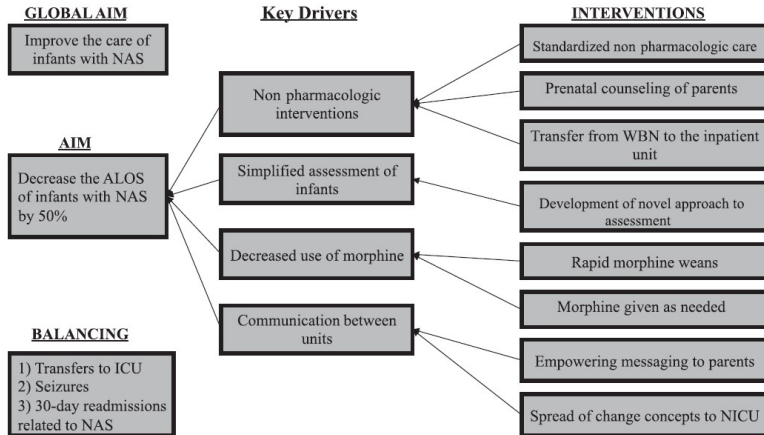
GLOBAL AIM

Improve the care of infants with NAS

AIM

Decrease the ALOS of infants with NAS by 50%

BALANCING

1) Transfers to ICU
2) Seizures
3) 30-day readmissions related to NAS

Key Drivers

Non pharmacologic interventions

Simplified assessment of infants

Decreased use of morphine

Communication between units

INTERVENTIONS

Standardized non pharmacologic care

Prenatal counseling of parents

Transfer from WBN to the inpatient unit

Development of novel approach to assessment

Rapid morphine weans

Morphine given as needed

Empowering messaging to parents

Spread of change concepts to NICU